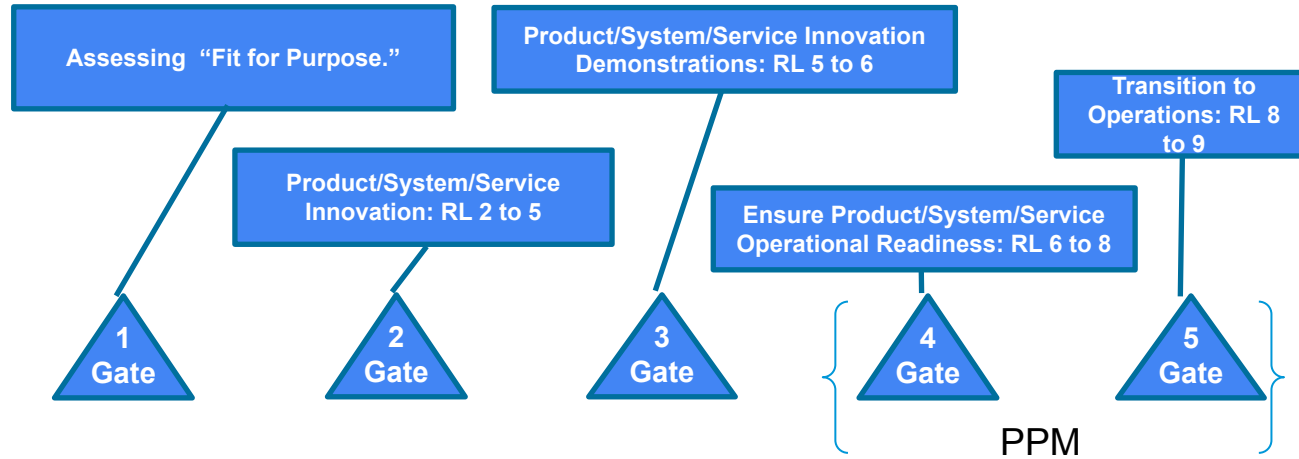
Assessing "Fit for Purpose."

Product/System/Service Innovation Demonstrations: RL 5 to 6

Transition to Operations: RL 8 to 9

Product/System/Service Innovation: RL 2 to 5

Ensure Product/System/Service Operational Readiness: RL 6 to 8

1 Gate

2 Gate

3 Gate

4 Gate

5 Gate

PPM